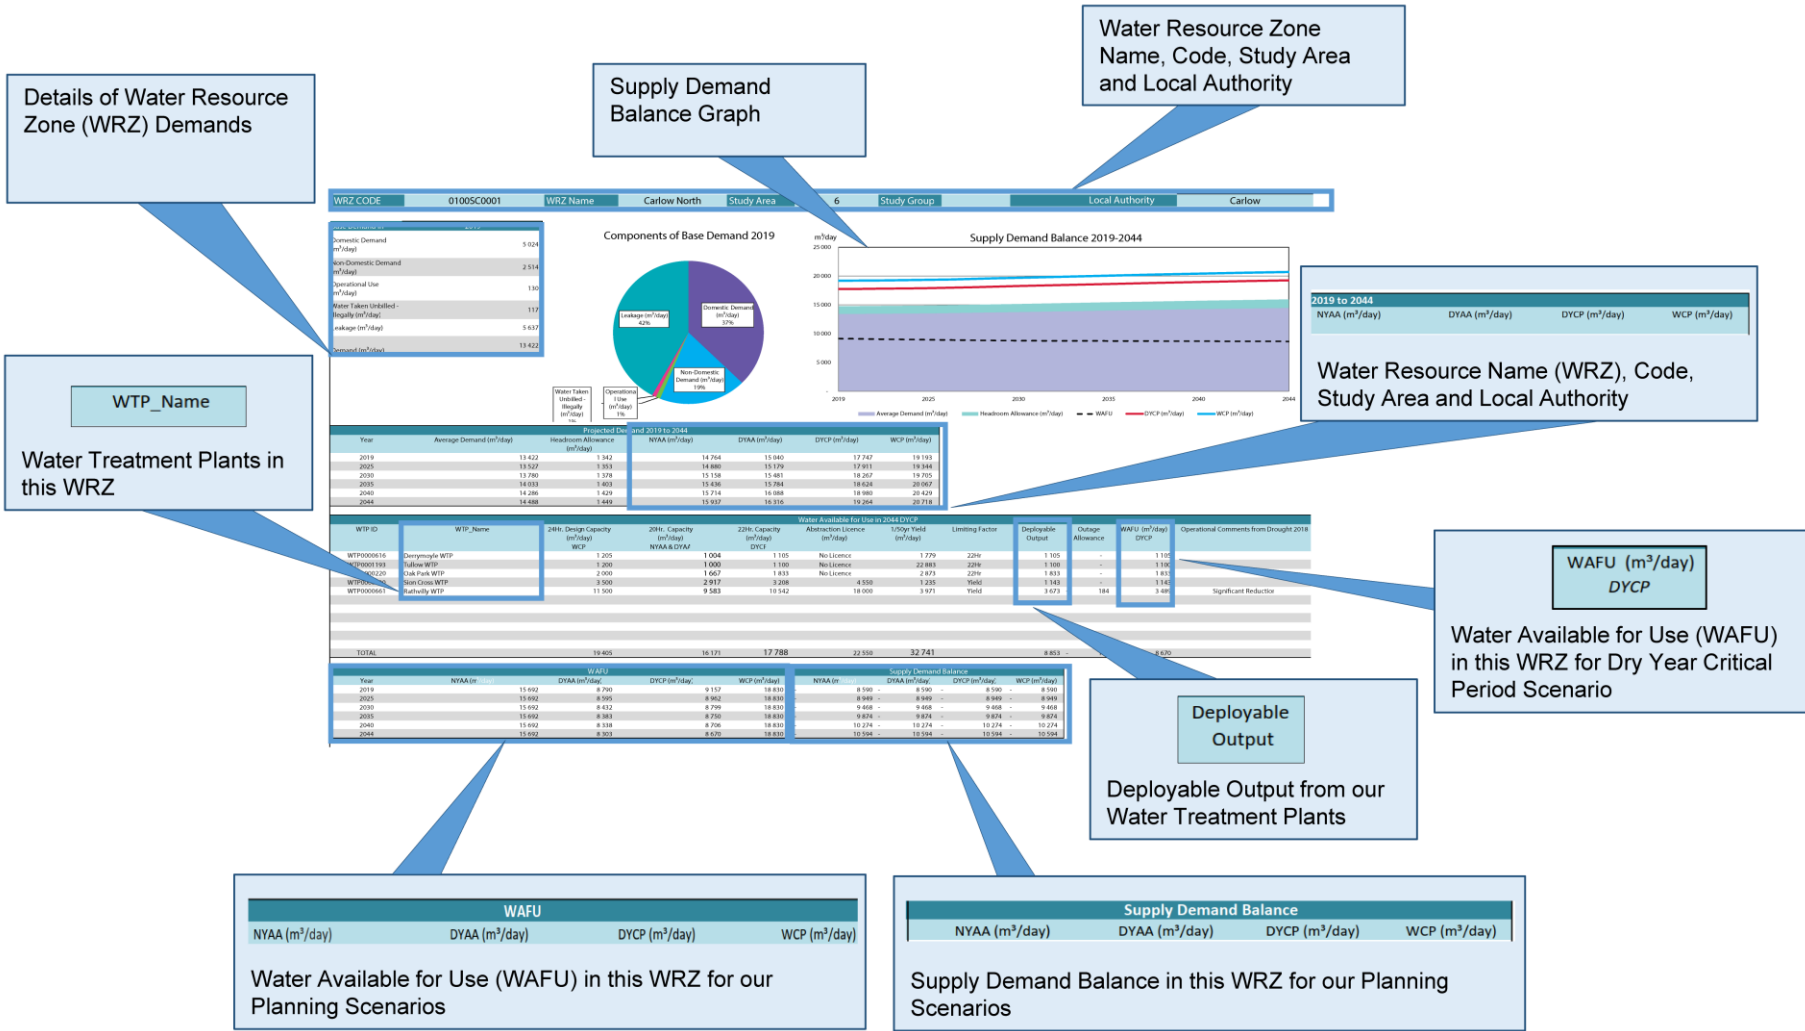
Details of Water Resource Zone (WRZ) Demands

Supply Demand Balance Graph

Water Resource Zone Name, Code, Study Area and Local Authority

| WRZ CODE | 0100SC0001 | WRZ Name | Carlow North | Study Area | 6 | Study Group | | Local Authority | Carlow |
|---|---|---|---|---|---|---|---|---|---|

| | 2019 |
|---|---|
| Domestic Demand (m³/day) | 5 024 |
| Non-Domestic Demand (m³/day) | 2 514 |
| Operational Use (m³/day) | 130 |
| Water Taken Unbilled - Illegally (m³/day) | 117 |
| Leakage (m³/day) | 5 637 |
| Demand (m³/day) | 13 422 |

Components of Base Demand 2019

Domestic Demand (m³/day) 37%
Leakage (m³/day) 42%
Non-Domestic Demand (m³/day) 19%
Water Taken Unbilled - Illegally (m³/day) 1%
Operational Use (m³/day) 1%

Supply Demand Balance 2019-2044

m³/day
25 000
20 000
15 000
10 000
5 000
2019 2025 2030 2035 2040 2044

Average Demand (m³/day) Headroom Allowance (m³/day) WAFU DYCP (m³/day) WCP (m³/day)

2019 to 2044
NYAA (m³/day) DYAA (m³/day) DYCP (m³/day) WCP (m³/day)

Water Resource Name (WRZ), Code, Study Area and Local Authority

Projected Demand 2019 to 2044

| Year | Average Demand (m³/day) | Headroom Allowance (m³/day) | NYAA (m³/day) | DYAA (m³/day) | DYCP (m³/day) | WCP (m³/day) |
|---|---|---|---|---|---|---|
| 2019 | 13 422 | 1 342 | 14 764 | 15 040 | 17 747 | 19 193 |
| 2025 | 13 527 | 1 353 | 14 880 | 15 179 | 17 911 | 19 344 |
| 2030 | 13 780 | 1 378 | 15 158 | 15 481 | 18 267 | 19 705 |
| 2035 | 14 033 | 1 403 | 15 436 | 15 784 | 18 624 | 20 067 |
| 2040 | 14 286 | 1 429 | 15 714 | 16 088 | 18 980 | 20 429 |
| 2044 | 14 488 | 1 449 | 15 937 | 16 316 | 19 264 | 20 718 |

WTP_Name

Water Treatment Plants in this WRZ

Water Available for Use in 2044 DYCP

| WTP ID | WTP_Name | 24Hr. Design Capacity (m³/day) WCP | 20Hr. Capacity (m³/day) NYAA & DYAA | 22Hr. Capacity (m³/day) DYCP | Abstraction Licence (m³/day) | 1/50yr Yield (m³/day) | Limiting Factor | Deployable Output | Outage Allowance | WAFU (m³/day) DYCP | Operational Comments from Drought 2018 |
|---|---|---|---|---|---|---|---|---|---|---|---|
| WTP0000636 | Derrymoyle WTP | 1 205 | 1 004 | 1 105 | No Licence | 1 779 | 22Hr | 1 105 | - | 1 105 | |
| WTP0001193 | Tullow WTP | 1 200 | 1 000 | 1 100 | No Licence | 22 883 | 22Hr | 1 100 | - | 1 100 | |
| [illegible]0220 | Oak Park WTP | 2 000 | 1 667 | 1 833 | No Licence | 2 873 | 22Hr | 1 833 | - | 1 833 | |
| WTP00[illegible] | Slon Cross WTP | 3 500 | 2 917 | 3 208 | 4 550 | 1 235 | Yield | 1 143 | - | 1 143 | |
| WTP0000661 | Rathvilly WTP | 11 500 | 9 583 | 10 542 | 18 000 | 3 971 | Yield | 3 673 | 184 | 3 489 | Significant Reduction |
| TOTAL | | 19 405 | 16 171 | 17 788 | 22 550 | 32 741 | | 8 853 | - | 8 670 | |

WAFU (m³/day) DYCP

Water Available for Use (WAFU) in this WRZ for Dry Year Critical Period Scenario

Deployable Output

Deployable Output from our Water Treatment Plants

WAFU

| Year | NYAA (m³/day) | DYAA (m³/day) | DYCP (m³/day) | WCP (m³/day) |
|---|---|---|---|---|
| 2019 | 15 692 | 8 790 | 9 157 | 18 830 |
| 2025 | 15 692 | 8 595 | 8 962 | 18 830 |
| 2030 | 15 692 | 8 432 | 8 799 | 18 830 |
| 2035 | 15 692 | 8 383 | 8 750 | 18 830 |
| 2040 | 15 692 | 8 338 | 8 706 | 18 830 |
| 2044 | 15 692 | 8 303 | 8 670 | 18 830 |

Supply Demand Balance

| NYAA (m³/day) | DYAA (m³/day) | DYCP (m³/day) | WCP (m³/day) |
|---|---|---|---|
| 8 590 | 8 590 | 8 590 | 8 590 |
| 8 949 | 8 949 | 8 949 | 8 949 |
| 9 468 | 9 468 | 9 468 | 9 468 |
| 9 874 | 9 874 | 9 874 | 9 874 |
| 10 274 | 10 274 | 10 274 | 10 274 |
| 10 594 | 10 594 | 10 594 | 10 594 |

WAFU
NYAA (m³/day) DYAA (m³/day) DYCP (m³/day) WCP (m³/day)

Water Available for Use (WAFU) in this WRZ for our Planning Scenarios

Supply Demand Balance
NYAA (m³/day) DYAA (m³/day) DYCP (m³/day) WCP (m³/day)

Supply Demand Balance in this WRZ for our Planning Scenarios